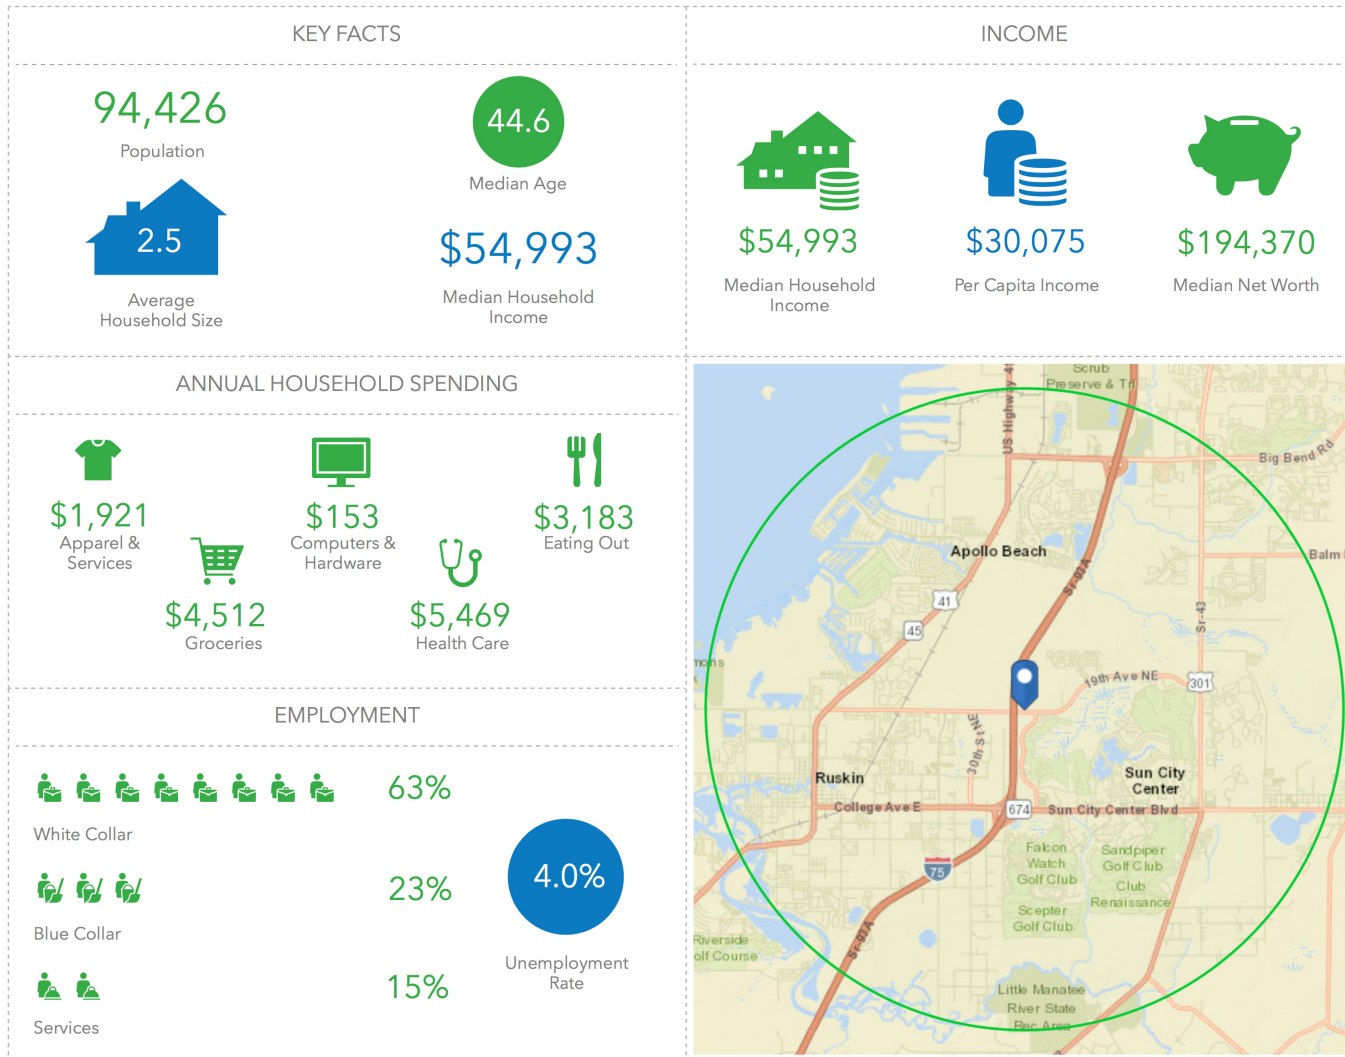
KEY FACTS

94,426
Population

44.6
Median Age

2.5
Average Household Size

$54,993
Median Household Income

INCOME

$54,993
Median Household Income

$30,075
Per Capita Income

$194,370
Median Net Worth

ANNUAL HOUSEHOLD SPENDING

$1,921
Apparel & Services

$153
Computers & Hardware

$3,183
Eating Out

$4,512
Groceries

$5,469
Health Care

EMPLOYMENT

63%
White Collar

23%
Blue Collar

15%
Services

4.0%
Unemployment Rate

Scrub Preserve & Tr
US Highway 41
Big Bend Rd
Apollo Beach
Balm
Sr-43
41
45
19th Ave NE
301
Ruskin
30th St NE
Sun City Center
College Ave E
674
Sun City Center Blvd
Falcon Watch Golf Club
Sandpiper Golf Club
Club Renaissance
75
Scepter Golf Club
Riverside olf Course
Sr-93A
Little Manatee River State Rec Area
mons